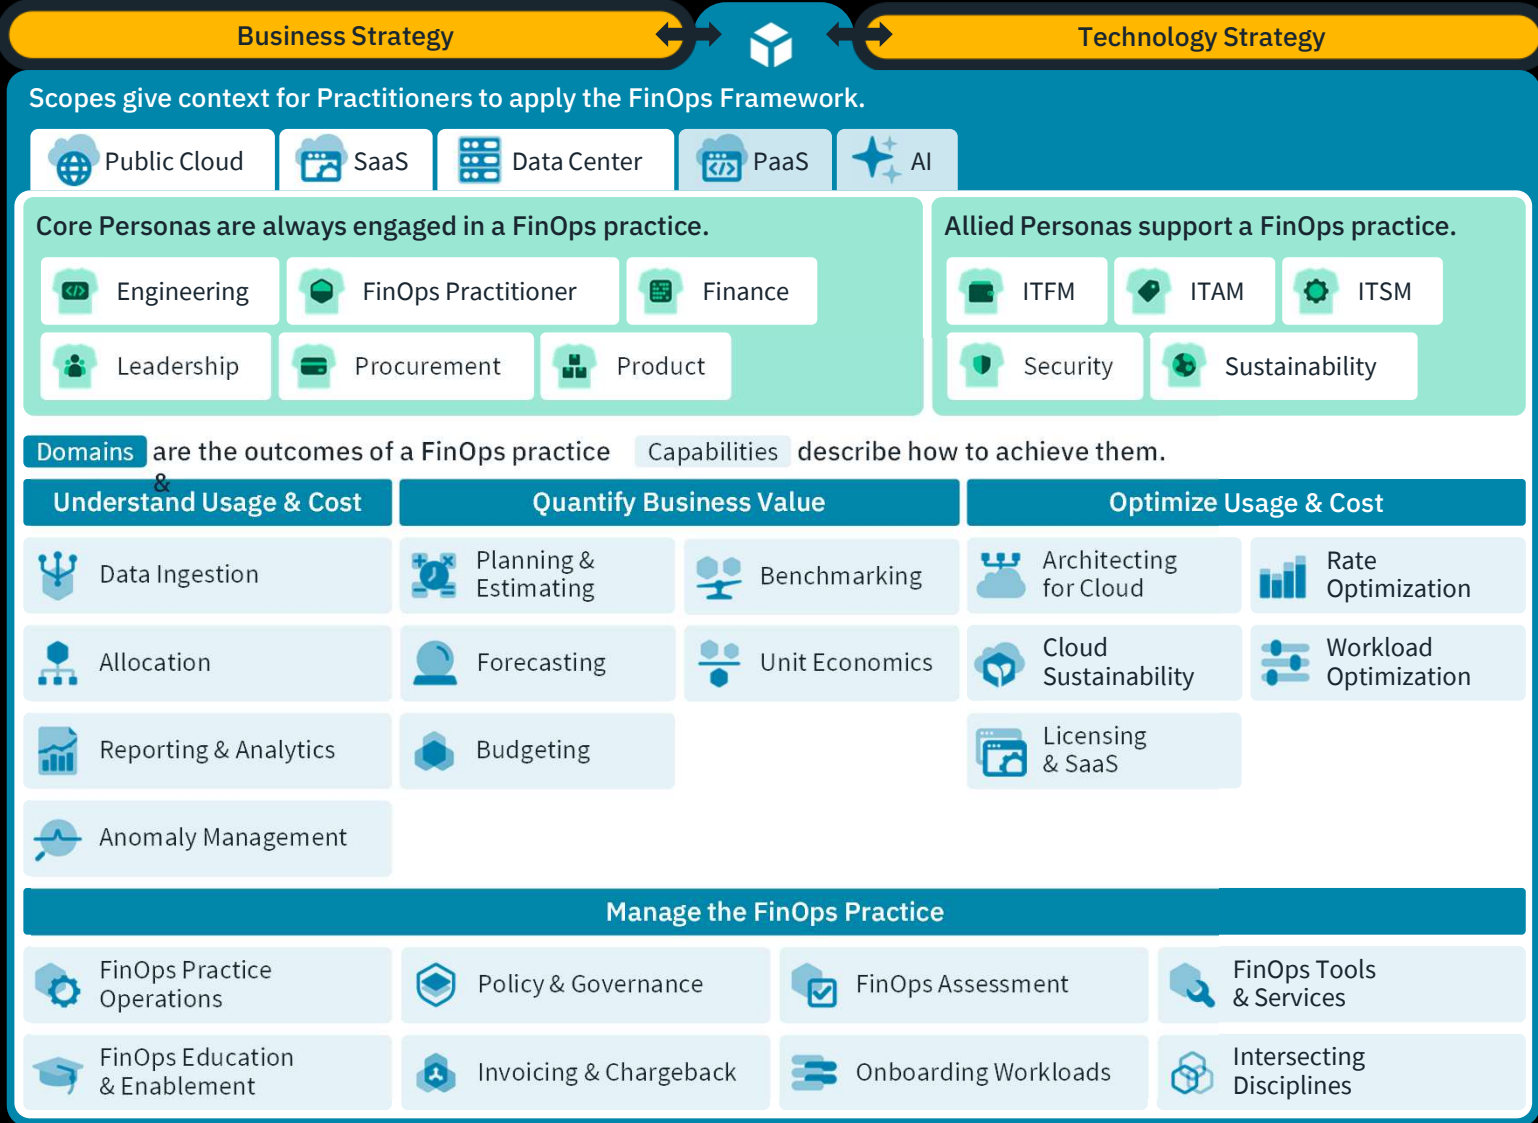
Business Strategy

Technology Strategy

Scopes give context for Practitioners to apply the FinOps Framework.

Public Cloud
SaaS
Data Center
PaaS
AI

Core Personas are always engaged in a FinOps practice.

Engineering
FinOps Practitioner
Finance
Leadership
Procurement
Product

Allied Personas support a FinOps practice.

ITFM
ITAM
ITSM
Security
Sustainability

Domains are the outcomes of a FinOps practice & Capabilities describe how to achieve them.

Understand Usage & Cost
Quantify Business Value
Optimize Usage & Cost

Data Ingestion
Planning & Estimating
Benchmarking
Architecting for Cloud
Rate Optimization
Allocation
Forecasting
Unit Economics
Cloud Sustainability
Workload Optimization
Reporting & Analytics
Budgeting
Licensing & SaaS
Anomaly Management

Manage the FinOps Practice

FinOps Practice Operations
Policy & Governance
FinOps Assessment
FinOps Tools & Services
FinOps Education & Enablement
Invoicing & Chargeback
Onboarding Workloads
Intersecting Disciplines